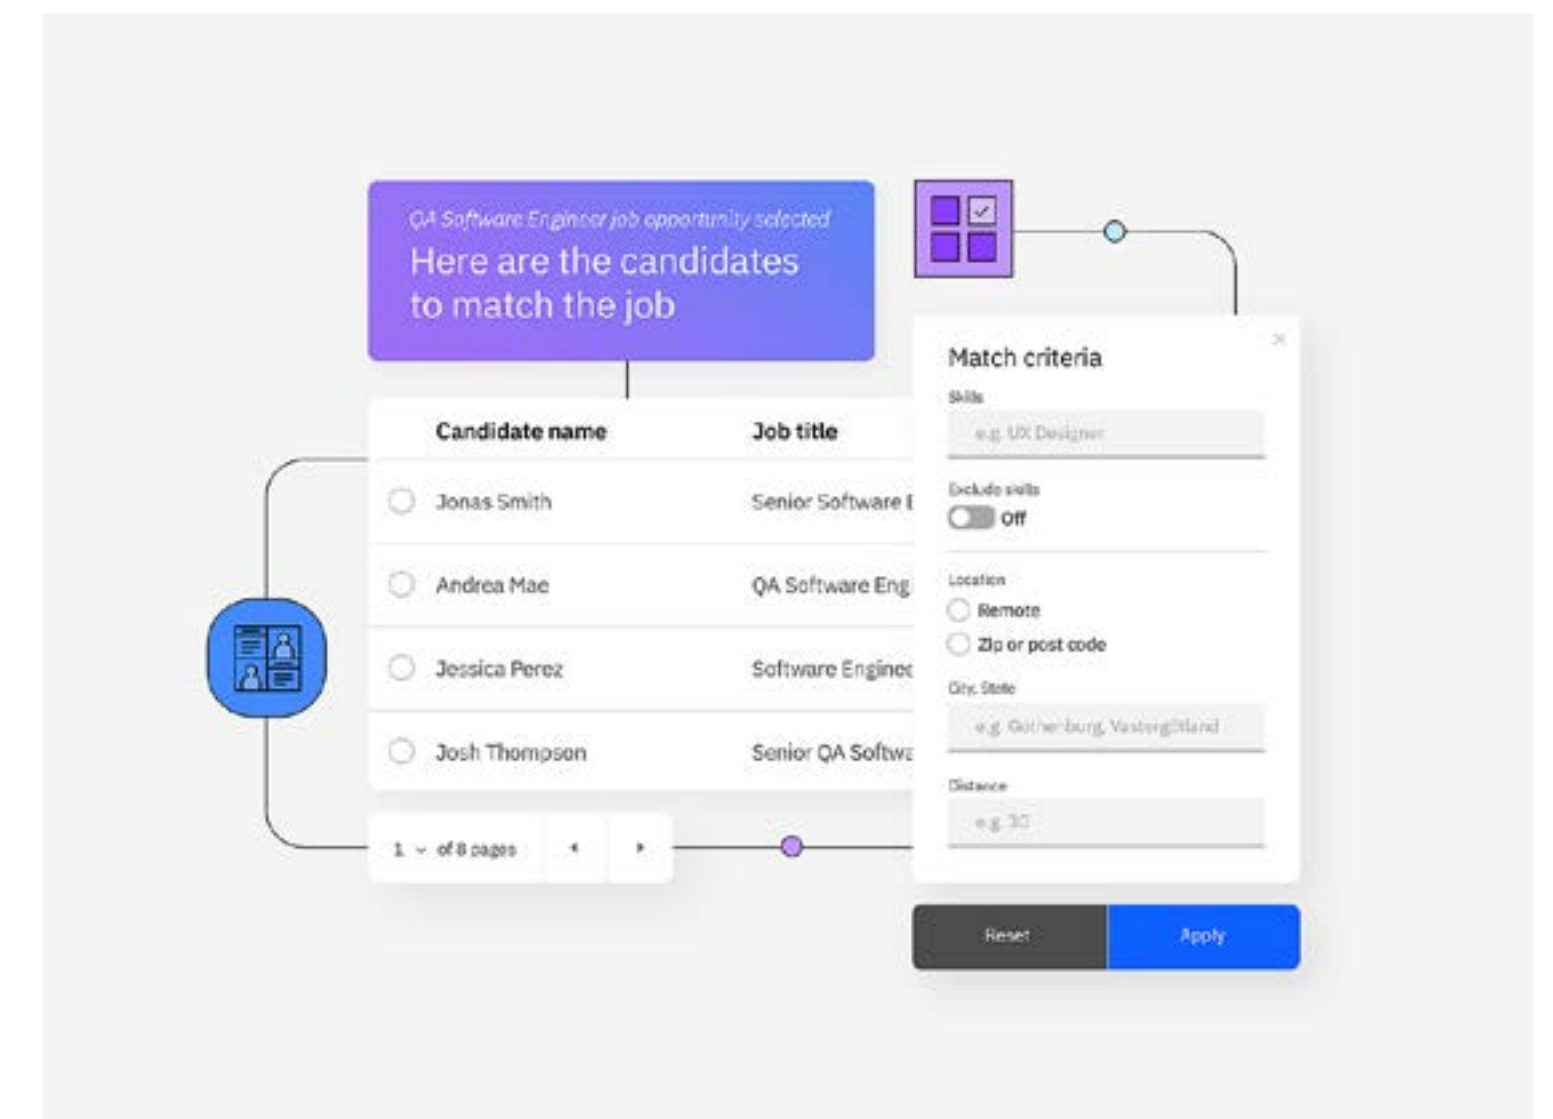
QA Software Engineer job opportunity selected
Here are the candidates to match the job

| Candidate name | Job title |
|---|---|
| Jonas Smith | Senior Software E |
| Andrea Mae | QA Software Eng |
| Jessica Perez | Software Enginee |
| Josh Thompson | Senior QA Softwa |

1 of 8 pages

Match criteria
Skills
e.g. UX Designer
Exclude skills
Off
Location
Remote
Zip or post code
City, State
e.g. Gothenburg, Vastergötland
Distance
e.g. 30

Reset
Apply